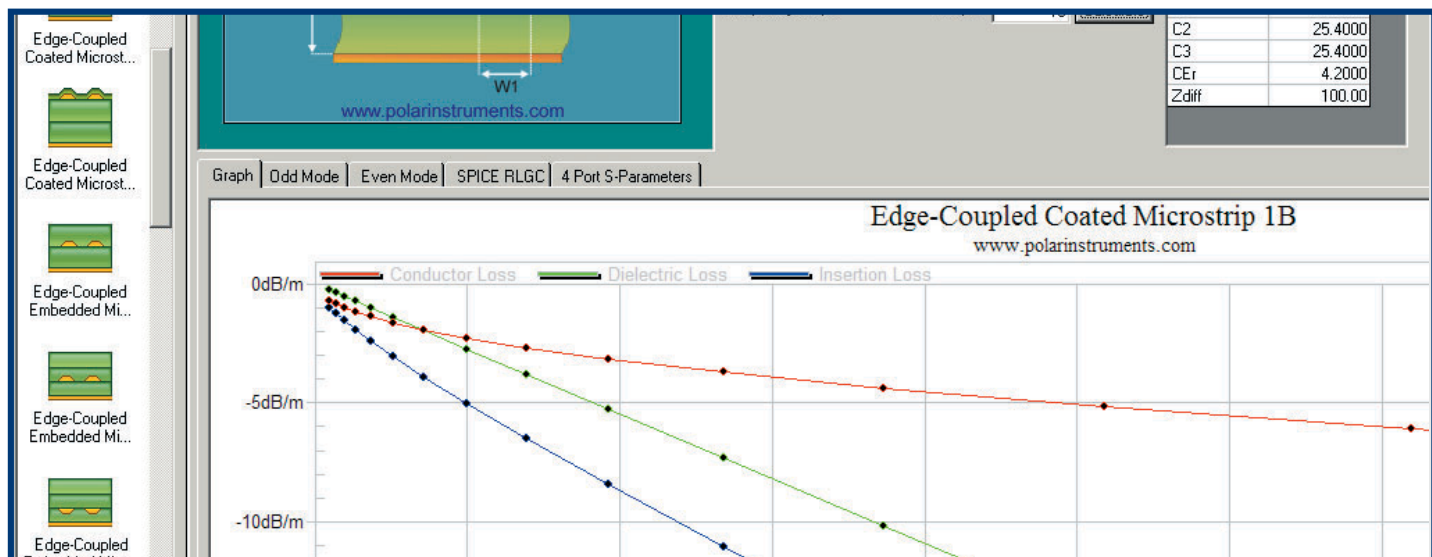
Edge-Coupled Coated Microst...

Edge-Coupled Coated Microst...

Edge-Coupled Embedded Mi...

Edge-Coupled Embedded Mi...

Edge-Coupled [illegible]

W1

www.polarinstruments.com

| C2 | 25.4000 |
|---|---|
| C3 | 25.4000 |
| CEr | 4.2000 |
| Zdiff | 100.00 |

Graph | Odd Mode | Even Mode | SPICE RLGC | 4 Port S-Parameters

Edge-Coupled Coated Microstrip 1B
www.polarinstruments.com

Conductor Loss
Dielectric Loss
Insertion Loss

0dB/m
-5dB/m
-10dB/m